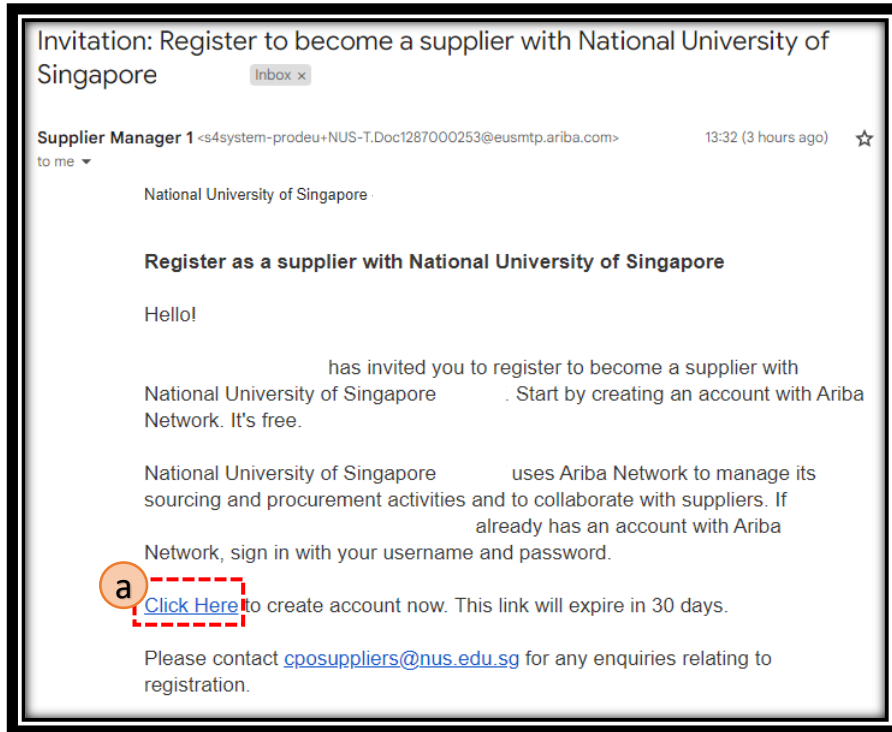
Invitation: Register to become a supplier with National University of Singapore Inbox ×

Supplier Manager 1 <s4system-prodeu+NUS-T.Doc1287000253@eusmtp.ariba.com> 13:32 (3 hours ago)
to me

National University of Singapore

Register as a supplier with National University of Singapore

Hello!

has invited you to register to become a supplier with National University of Singapore . Start by creating an account with Ariba Network. It's free.

National University of Singapore uses Ariba Network to manage its sourcing and procurement activities and to collaborate with suppliers. If already has an account with Ariba Network, sign in with your username and password.

a

Click Here to create account now. This link will expire in 30 days.

Please contact cposuppliers@nus.edu.sg for any enquiries relating to registration.